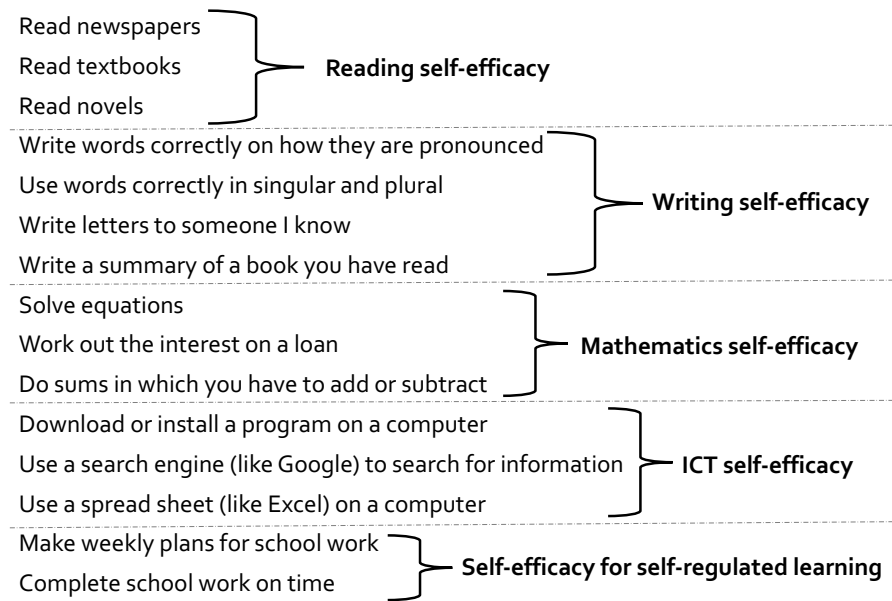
Read newspapers
Read textbooks
Read novels

Reading self-efficacy

Write words correctly on how they are pronounced
Use words correctly in singular and plural
Write letters to someone I know
Write a summary of a book you have read

Writing self-efficacy

Solve equations
Work out the interest on a loan
Do sums in which you have to add or subtract

Mathematics self-efficacy

Download or install a program on a computer
Use a search engine (like Google) to search for information
Use a spread sheet (like Excel) on a computer

ICT self-efficacy

Make weekly plans for school work
Complete school work on time

Self-efficacy for self-regulated learning